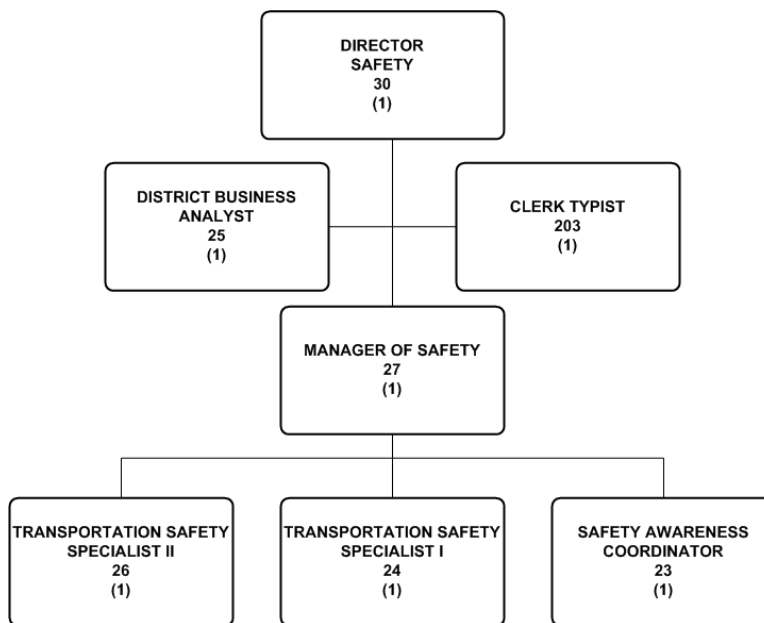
DIRECTOR
SAFETY
30
(1)

DISTRICT BUSINESS ANALYST
25
(1)

CLERK TYPIST
203
(1)

MANAGER OF SAFETY
27
(1)

TRANSPORTATION SAFETY SPECIALIST II
26
(1)

TRANSPORTATION SAFETY SPECIALIST I
24
(1)

SAFETY AWARENESS COORDINATOR
23
(1)